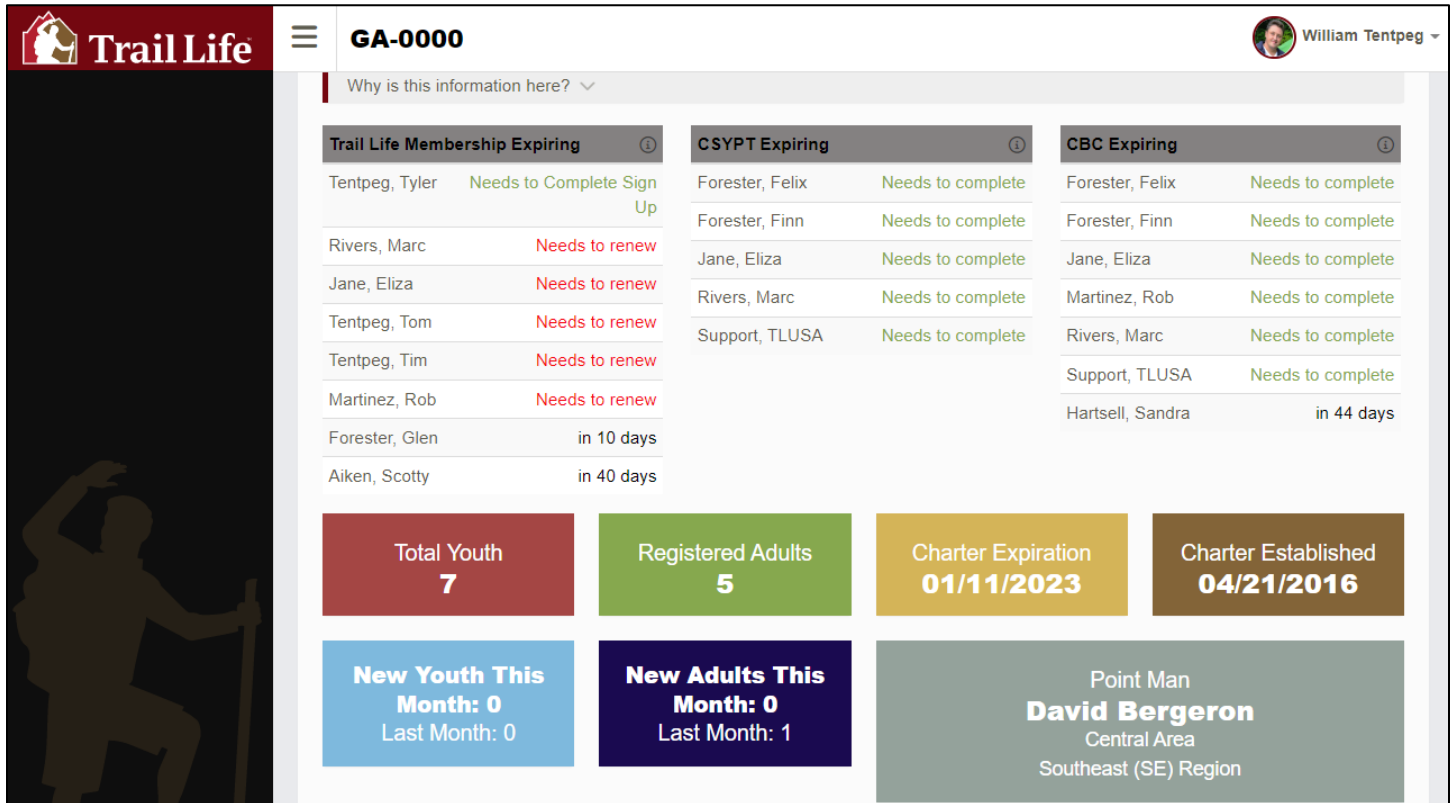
Trail Life

GA-0000

William Tentpeg

Why is this information here?

| Trail Life Membership Expiring | |
|---|---|
| Tentpeg, Tyler | Needs to Complete Sign Up |
| Rivers, Marc | Needs to renew |
| Jane, Eliza | Needs to renew |
| Tentpeg, Tom | Needs to renew |
| Tentpeg, Tim | Needs to renew |
| Martinez, Rob | Needs to renew |
| Forester, Glen | in 10 days |
| Aiken, Scotty | in 40 days |

| CSYPT Expiring | |
|---|---|
| Forester, Felix | Needs to complete |
| Forester, Finn | Needs to complete |
| Jane, Eliza | Needs to complete |
| Rivers, Marc | Needs to complete |
| Support, TLUSA | Needs to complete |

| CBC Expiring | |
|---|---|
| Forester, Felix | Needs to complete |
| Forester, Finn | Needs to complete |
| Jane, Eliza | Needs to complete |
| Martinez, Rob | Needs to complete |
| Rivers, Marc | Needs to complete |
| Support, TLUSA | Needs to complete |
| Hartsell, Sandra | in 44 days |

Total Youth
7

Registered Adults
5

Charter Expiration
01/11/2023

Charter Established
04/21/2016

New Youth This Month: 0
Last Month: 0

New Adults This Month: 0
Last Month: 1

Point Man
David Bergeron
Central Area
Southeast (SE) Region